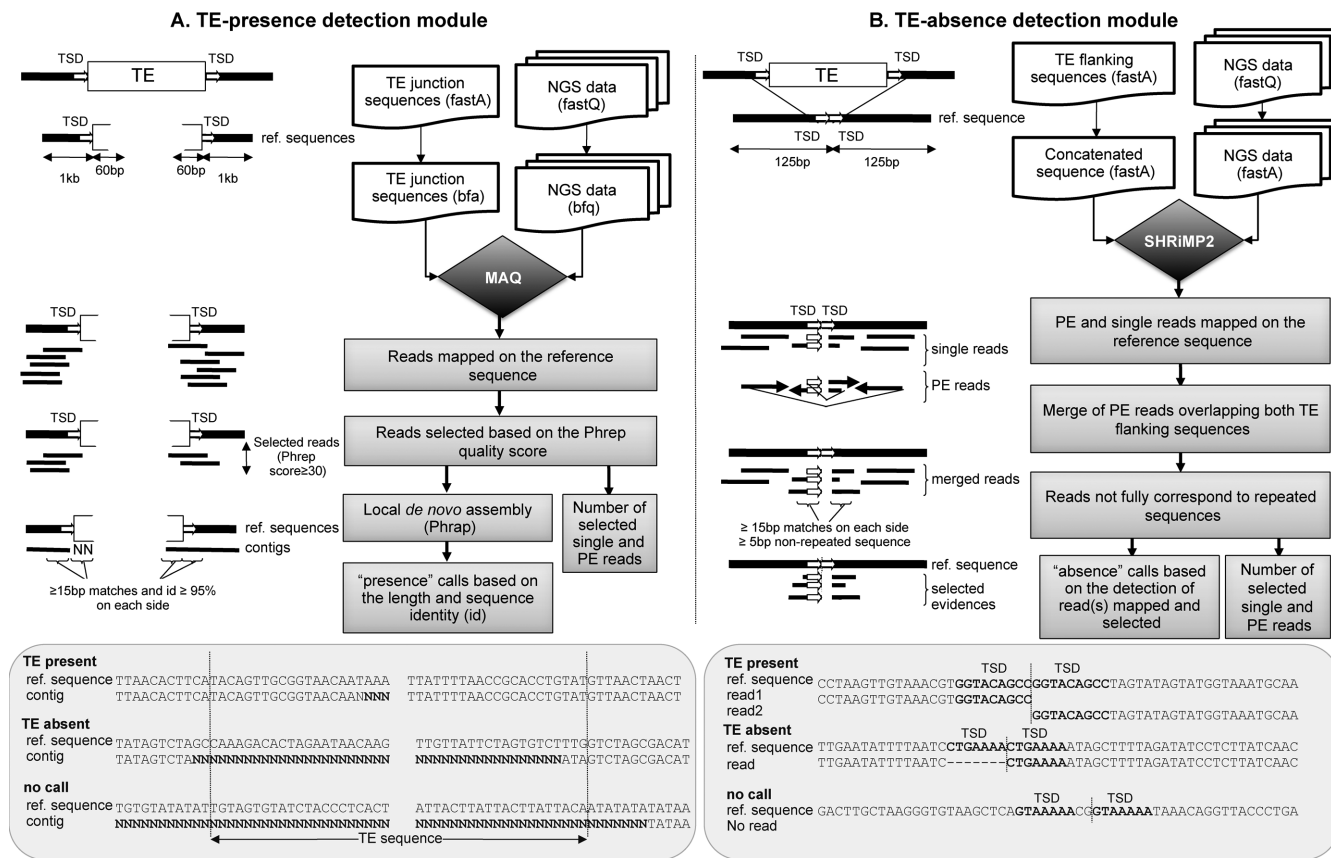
A. TE-presence detection module

TSD TE TSD

TSD ref. sequences TSD

1kb 60bp 60bp 1kb

TE junction sequences (fastA)

NGS data (fastQ)

TE junction sequences (bfa)

NGS data (bfq)

MAQ

TSD TSD

Reads mapped on the reference sequence

TSD TSD

Selected reads (Phrep score≥30)

Reads selected based on the Phrep quality score

ref. sequences

NN contigs

≥15bp matches and id ≥ 95% on each side

Local *de novo* assembly (Phrap)

Number of selected single and PE reads

"presence" calls based on the length and sequence identity (id)

B. TE-absence detection module

TSD TE TSD

ref. sequence

TSD TSD

125bp 125bp

TE flanking sequences (fastA)

NGS data (fastQ)

Concatenated sequence (fastA)

NGS data (fastA)

SHRiMP2

TSD TSD

single reads

PE reads

PE and single reads mapped on the reference sequence

Merge of PE reads overlapping both TE flanking sequences

merged reads

≥ 15bp matches on each side
≥ 5bp non-repeated sequence

Reads not fully correspond to repeated sequences

ref. sequence

selected evidences

"absence" calls based on the detection of read(s) mapped and selected

Number of selected single and PE reads

TE present
ref. sequence TTAACACTTCATACAGTTGCGGTAACAATAAA TTATTTTAACCGCACCTGTATGTTAACTAACT
contig TTAACACTTCATACAGTTGCGGTAACAANNNN TTATTTTAACCGCACCTGTATGTTAACTAACT

TE absent
ref. sequence TATAGTCTAGCCAAAGACACTAGAATAACAAG TTGTTATTCTAGTGTCTTTGGTCTAGCGACAT
contig TATAGTCTANNNNNNNNNNNNNNNNNNNNNNN NNNNNNNNNNNNNNNNNNNNNATAGTCTAGCGACAT

no call
ref. sequence TGTGTATATATTGTAGTGTATCTACCCTCACT ATTACTTATTACTTATTACAATATATATATAA
contig NNNNNNNNNNNNNNNNNNNNNNNNNNNNNNNN NNNNNNNNNNNNNNNNNNNNNNNNNNNNTATAA

TE sequence

TE present
TSD TSD
ref. sequence CCTAAGTTGTAAACGTGGTACAGCCGGTACAGCCTAGTATAGTATGGTAAATGCAA
read1 CCTAAGTTGTAAACGTGGTACAGCC
read2 GGTACAGCCTAGTATAGTATGGTAAATGCAA

TE absent
TSD TSD
ref. sequence TTGAATATTTTAATCCTGAAAACTGAAAAATAGCTTTTAGATATCCTCTTATCAAC
read TTGAATATTTTAATC--------CTGAAAAATAGCTTTTAGATATCCTCTTATCAAC

no call
TSD TSD
ref. sequence GACTTGCTAAGGGTGTAAGCTCAGTAAAAACGGTAAAAATAAACAGGTTACCCTGA
No read